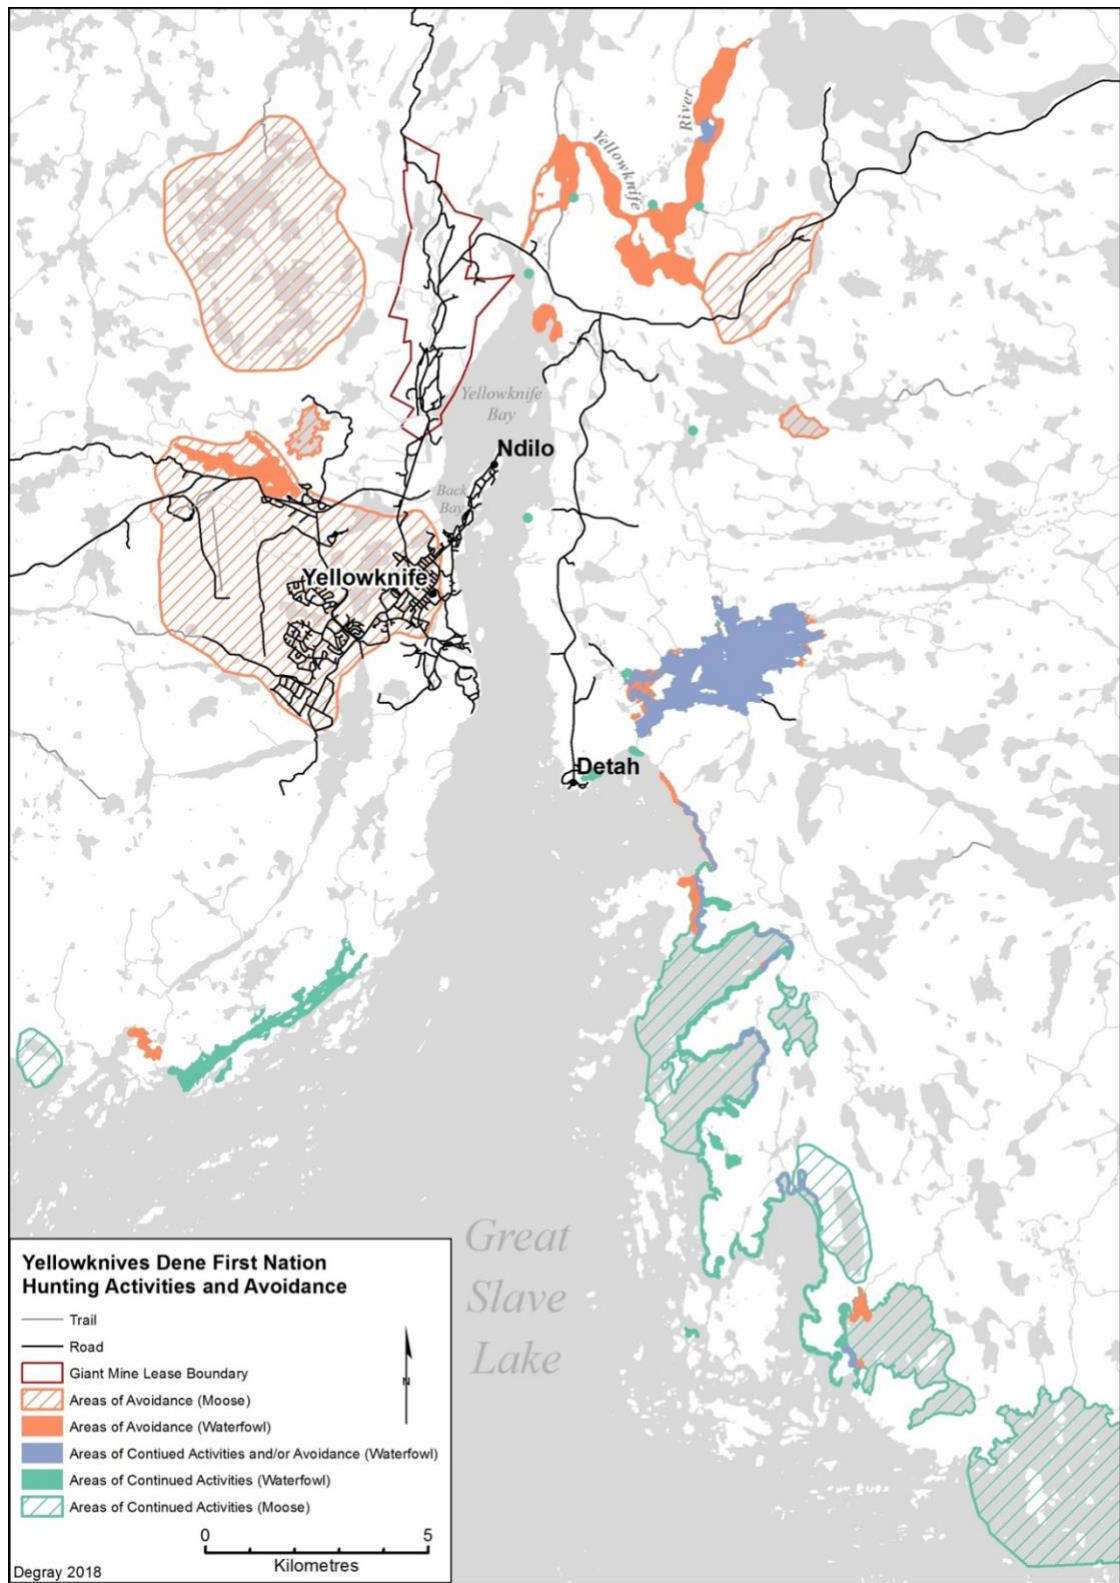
Yellowknife River

Yellowknife Bay

Ndilo

Back Bay

Yellowknife

Detah

Great Slave Lake

Yellowknives Dene First Nation Hunting Activities and Avoidance

Trail
Road
Giant Mine Lease Boundary
Areas of Avoidance (Moose)
Areas of Avoidance (Waterfowl)
Areas of Contiued Activities and/or Avoidance (Waterfowl)
Areas of Continued Activities (Waterfowl)
Areas of Continued Activities (Moose)

N

0 5
Kilometres

Degray 2018